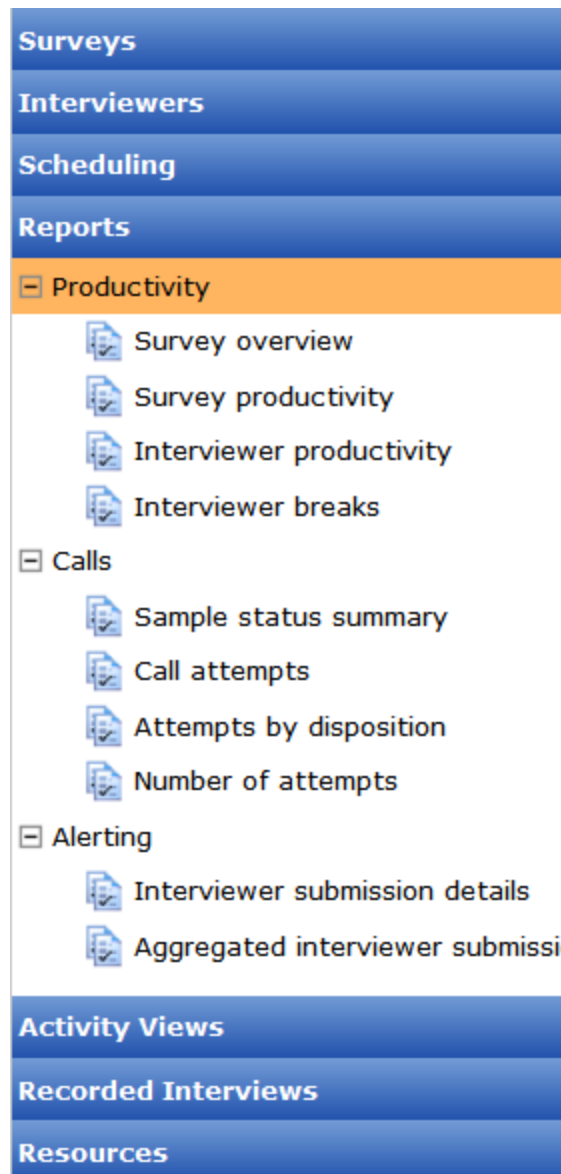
Surveys
Interviewers
Scheduling
Reports
⊟ Productivity
Survey overview
Survey productivity
Interviewer productivity
Interviewer breaks
⊟ Calls
Sample status summary
Call attempts
Attempts by disposition
Number of attempts
⊟ Alerting
Interviewer submission details
Aggregated interviewer submissi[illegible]
Activity Views
Recorded Interviews
Resources